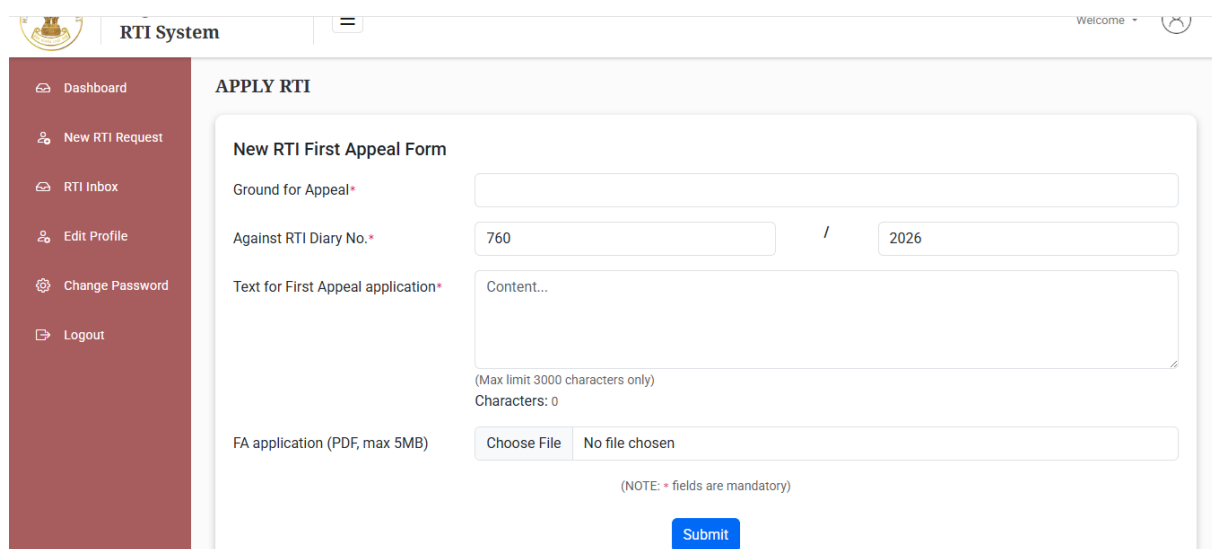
RTI System

Welcome

Dashboard

New RTI Request

RTI Inbox

Edit Profile

Change Password

Logout

APPLY RTI

New RTI First Appeal Form

Ground for Appeal*

Against RTI Diary No.* 760 / 2026

Text for First Appeal application* Content...

(Max limit 3000 characters only)

Characters: 0

FA application (PDF, max 5MB) Choose File No file chosen

(NOTE: * fields are mandatory)

Submit